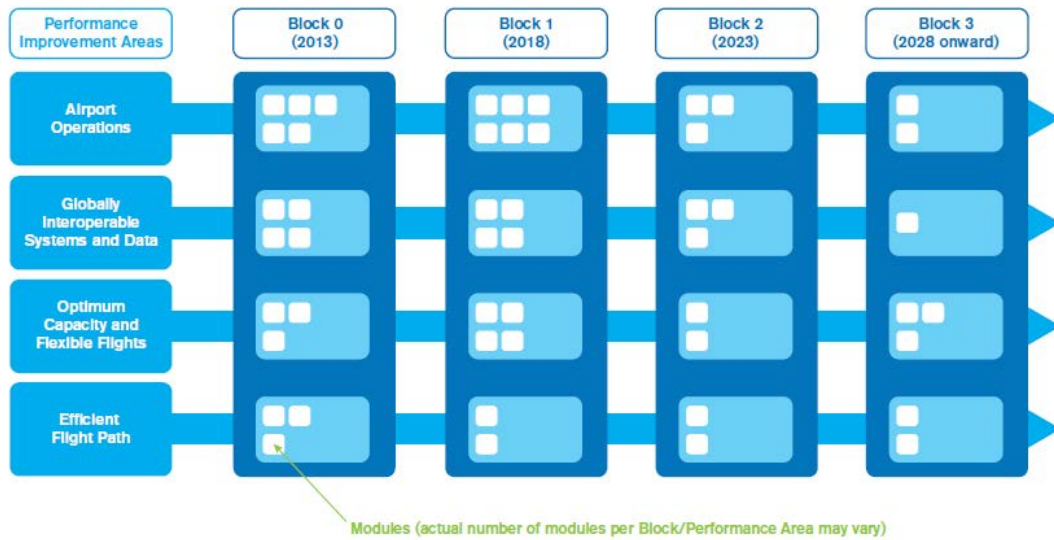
Performance Improvement Areas

Block 0 (2013)

Block 1 (2018)

Block 2 (2023)

Block 3 (2028 onward)

Airport Operations

Globally Interoperable Systems and Data

Optimum Capacity and Flexible Flights

Efficient Flight Path

Modules (actual number of modules per Block/Performance Area may vary)